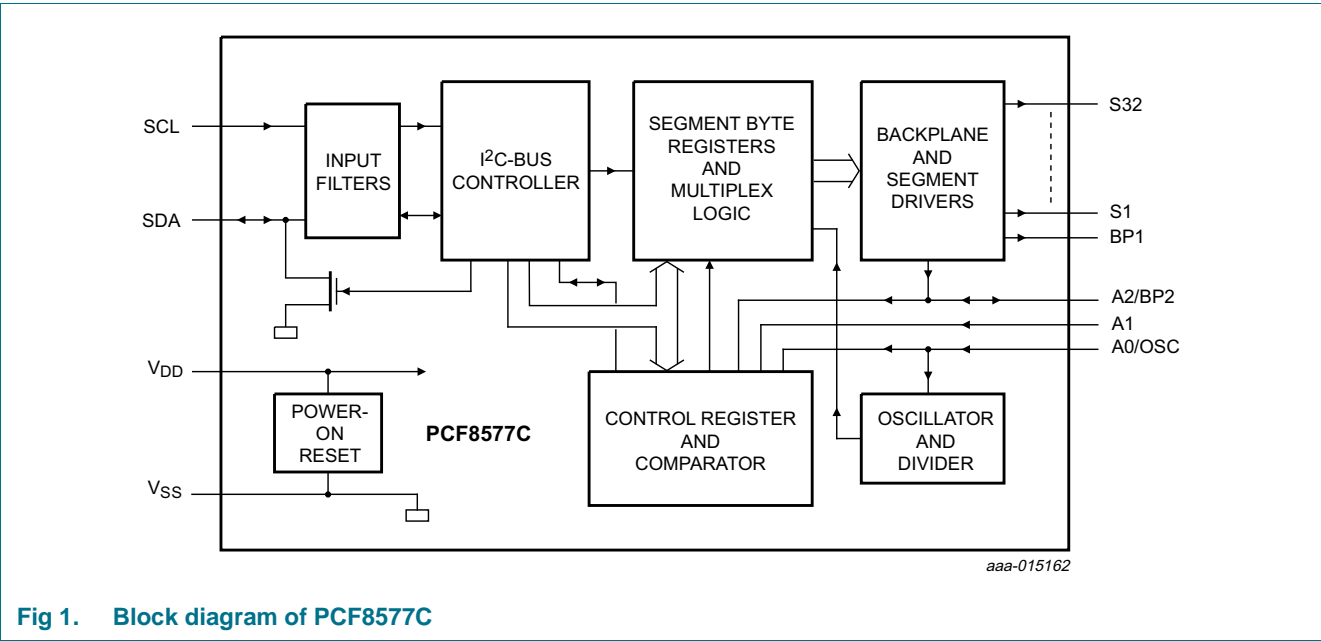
SCL

SDA

INPUT FILTERS

I$^2$C-BUS CONTROLLER

SEGMENT BYTE REGISTERS AND MULTIPLEX LOGIC

BACKPLANE AND SEGMENT DRIVERS

S32

S1

BP1

A2/BP2

A1

A0/OSC

$V_{DD}$

POWER-ON RESET

PCF8577C

CONTROL REGISTER AND COMPARATOR

OSCILLATOR AND DIVIDER

$V_{SS}$

aaa-015162

Fig 1. Block diagram of PCF8577C